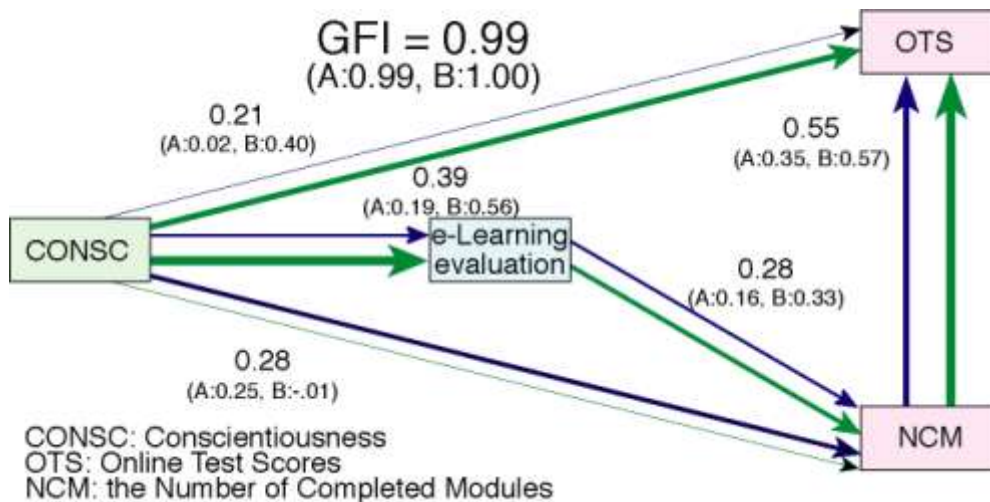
GFI = 0.99
(A:0.99, B:1.00)

OTS

0.21
(A:0.02, B:0.40)

0.55
(A:0.35, B:0.57)

0.39
(A:0.19, B:0.56)

CONSC

e-Learning evaluation

0.28
(A:0.16, B:0.33)

0.28
(A:0.25, B:-.01)

NCM

CONSC: Conscientiousness
OTS: Online Test Scores
NCM: the Number of Completed Modules